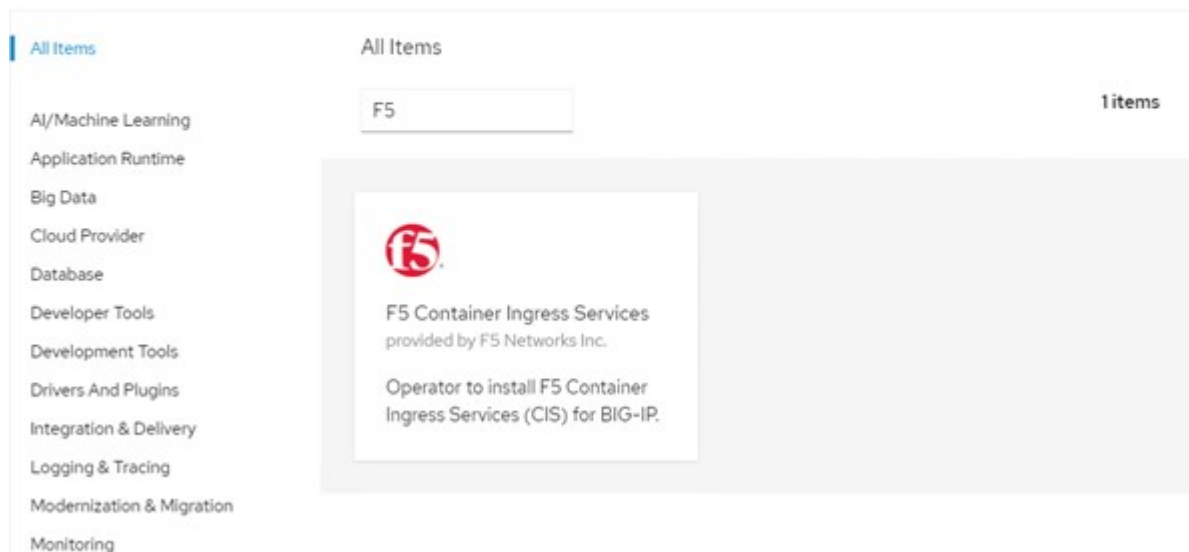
All Items

AI/Machine Learning
Application Runtime
Big Data
Cloud Provider
Database
Developer Tools
Development Tools
Drivers And Plugins
Integration & Delivery
Logging & Tracing
Modernization & Migration
Monitoring

All Items

F5

1 items

f5

F5 Container Ingress Services
provided by F5 Networks Inc.

Operator to install F5 Container Ingress Services (CIS) for BIG-IP.